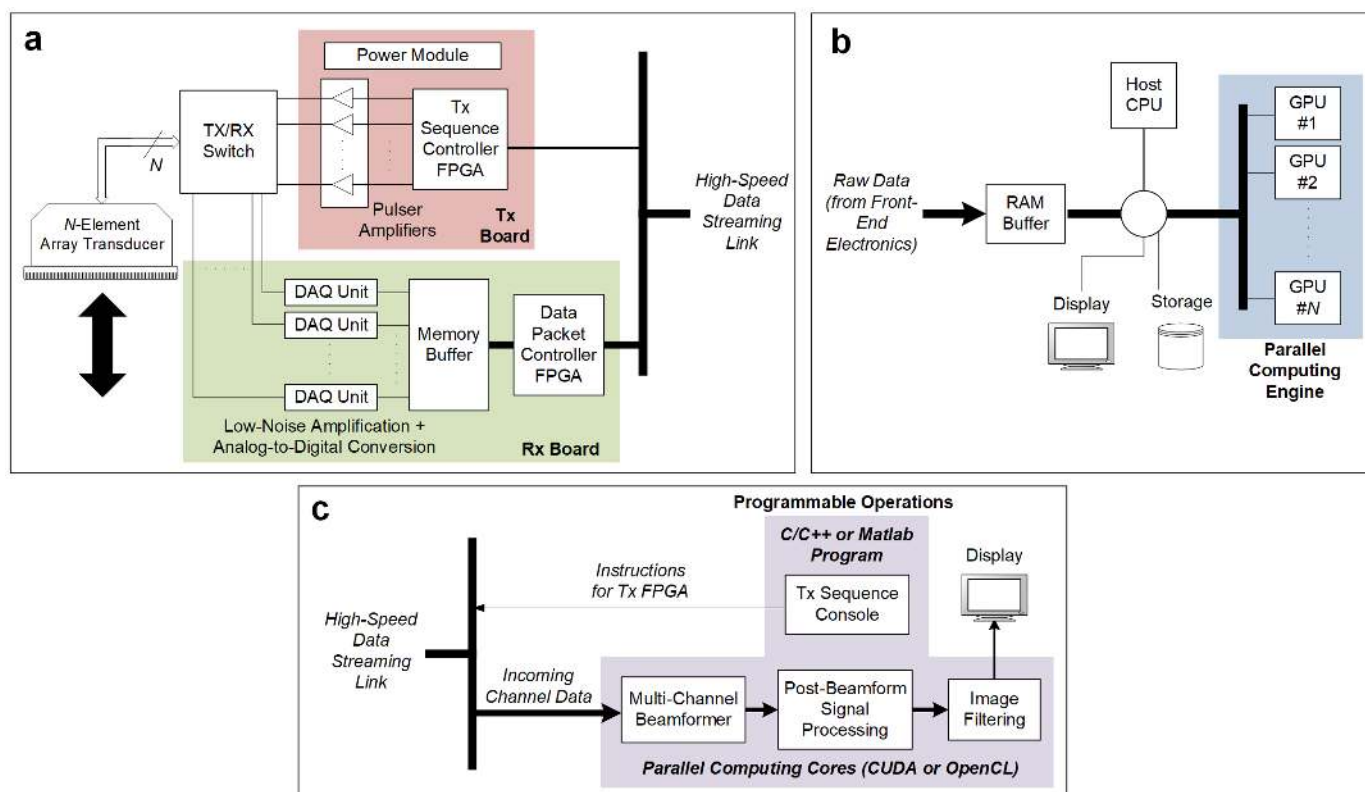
a

Power Module

TX/RX Switch

N

N-Element Array Transducer

Tx Sequence Controller FPGA

Pulser Amplifiers

Tx Board

High-Speed Data Streaming Link

DAQ Unit

DAQ Unit

DAQ Unit

Memory Buffer

Data Packet Controller FPGA

Low-Noise Amplification + Analog-to-Digital Conversion

Rx Board

b

Host CPU

Raw Data (from Front-End Electronics)

RAM Buffer

GPU #1

GPU #2

GPU #N

Display

Storage

Parallel Computing Engine

c

Programmable Operations

C/C++ or Matlab Program

Display

Instructions for Tx FPGA

Tx Sequence Console

High-Speed Data Streaming Link

Incoming Channel Data

Multi-Channel Beamformer

Post-Beamform Signal Processing

Image Filtering

Parallel Computing Cores (CUDA or OpenCL)